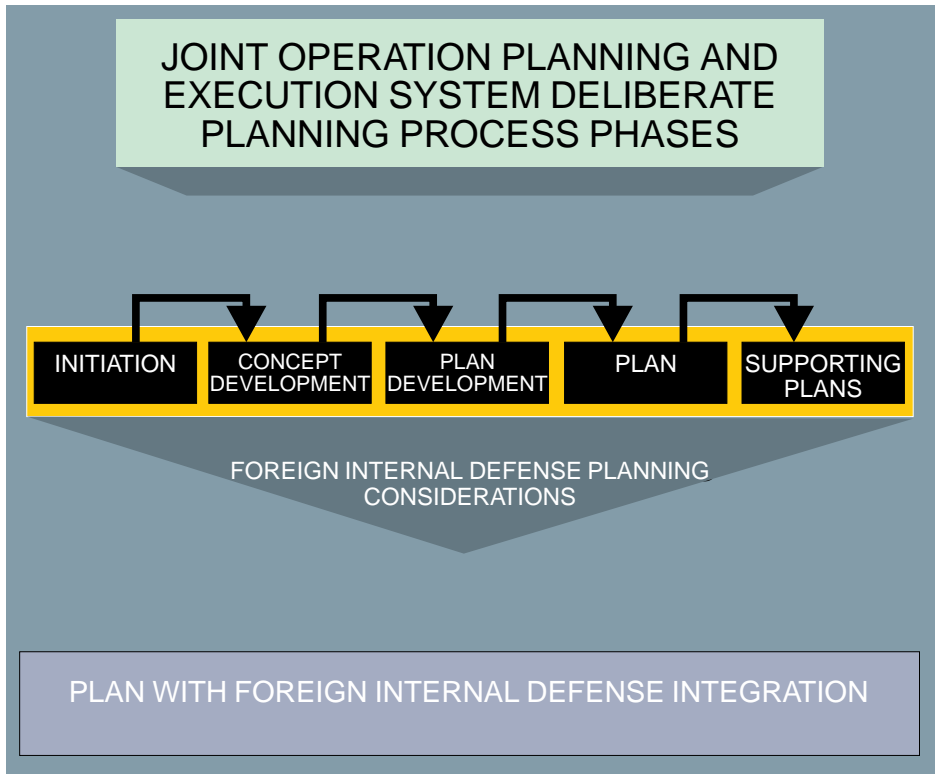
JOINT OPERATION PLANNING AND EXECUTION SYSTEM DELIBERATE PLANNING PROCESS PHASES

INITIATION

CONCEPT DEVELOPMENT

PLAN DEVELOPMENT

PLAN

SUPPORTING PLANS

FOREIGN INTERNAL DEFENSE PLANNING CONSIDERATIONS

PLAN WITH FOREIGN INTERNAL DEFENSE INTEGRATION